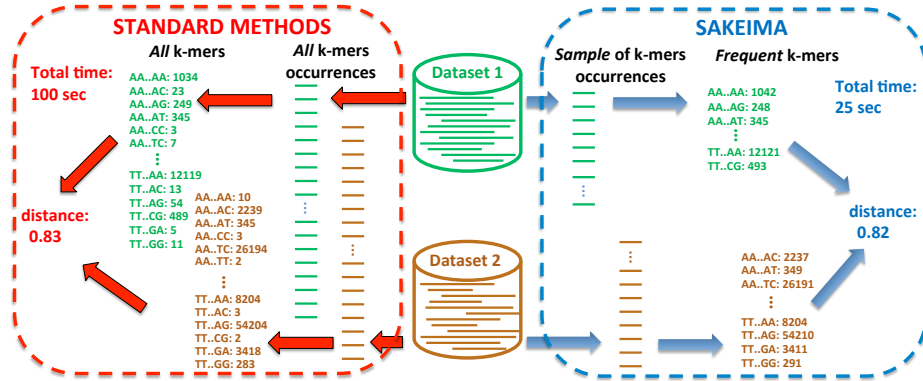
STANDARD METHODS

All k-mers

All k-mers occurrences

Total time: 100 sec

AA..AA: 1034
AA..AC: 23
AA..AG: 249
AA..AT: 345
AA..CC: 3
AA..TC: 7
⋮
TT..AA: 12119
TT..AC: 13
TT..AG: 54
TT..CG: 489
TT..GA: 5
TT..GG: 11

distance: 0.83

AA..AA: 10
AA..AC: 2239
AA..AT: 345
AA..CC: 3
AA..TC: 26194
AA..TT: 2
⋮
TT..AA: 8204
TT..AC: 3
TT..AG: 54204
TT..CG: 2
TT..GA: 3418
TT..GG: 283

Dataset 1

Dataset 2

SAKEIMA

Sample of k-mers occurrences

Frequent k-mers

AA..AA: 1042
AA..AG: 248
AA..AT: 345
⋮
TT..AA: 12121
TT..CG: 493

Total time: 25 sec

distance: 0.82

AA..AC: 2237
AA..AT: 349
AA..TC: 26191
⋮
TT..AA: 8204
TT..AG: 54210
TT..GA: 3411
TT..GG: 291